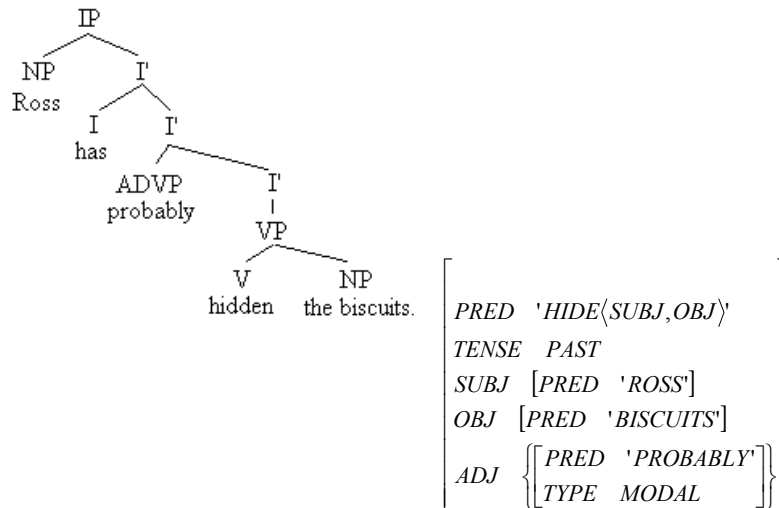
IP

NP
Ross

I'

I
has

I'

ADVP
probably

I'

VP

V
hidden

NP
the biscuits.

$\left[\begin{array}{ll} PRED & \text{'}HIDE\langle SUBJ,OBJ\rangle\text{'} \\ TENSE & PAST \\ SUBJ & [PRED \quad \text{'}ROSS\text{'}] \\ OBJ & [PRED \quad \text{'}BISCUITS\text{'}] \\ ADJ & \left\{\left[\begin{array}{ll} PRED & \text{'}PROBABLY\text{'} \\ TYPE & MODAL \end{array}\right]\right\} \end{array}\right]$